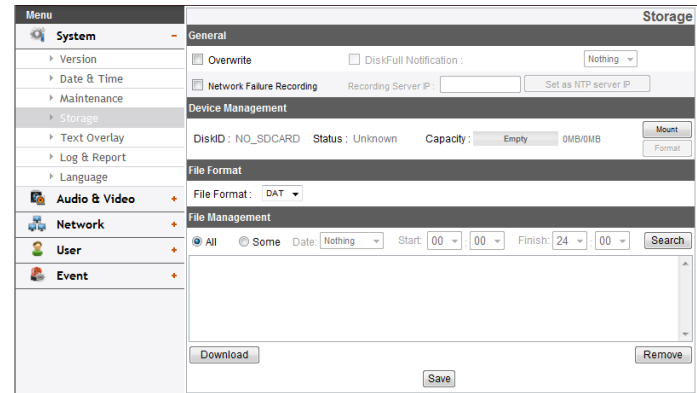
Menu

System –

Version

Date & Time

Maintenance

Storage

Text Overlay

Log & Report

Language

Audio & Video +

Network +

User +

Event +

Storage

General

Overwrite

DiskFull Notification :

Nothing

Network Failure Recording

Recording Server IP :

Set as NTP server IP

Device Management

DiskID : NO_SDCARD Status : Unknown Capacity : Empty 0MB/0MB

Mount

Format

File Format

File Format : DAT

File Management

All Some Date: Nothing Start: 00 : 00 Finish: 24 : 00 Search

Download

Remove

Save